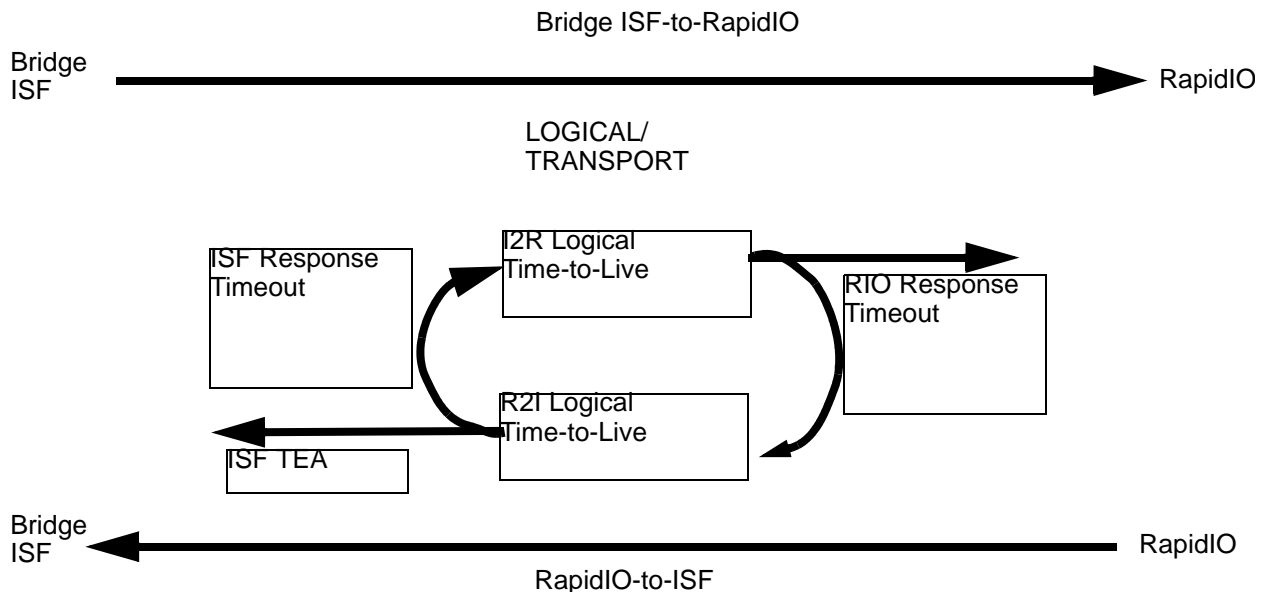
Bridge ISF-to-RapidIO

Bridge ISF

RapidIO

LOGICAL/ TRANSPORT

ISF Response Timeout

I2R Logical Time-to-Live

RIO Response Timeout

R2I Logical Time-to-Live

ISF TEA

Bridge ISF

RapidIO

RapidIO-to-ISF